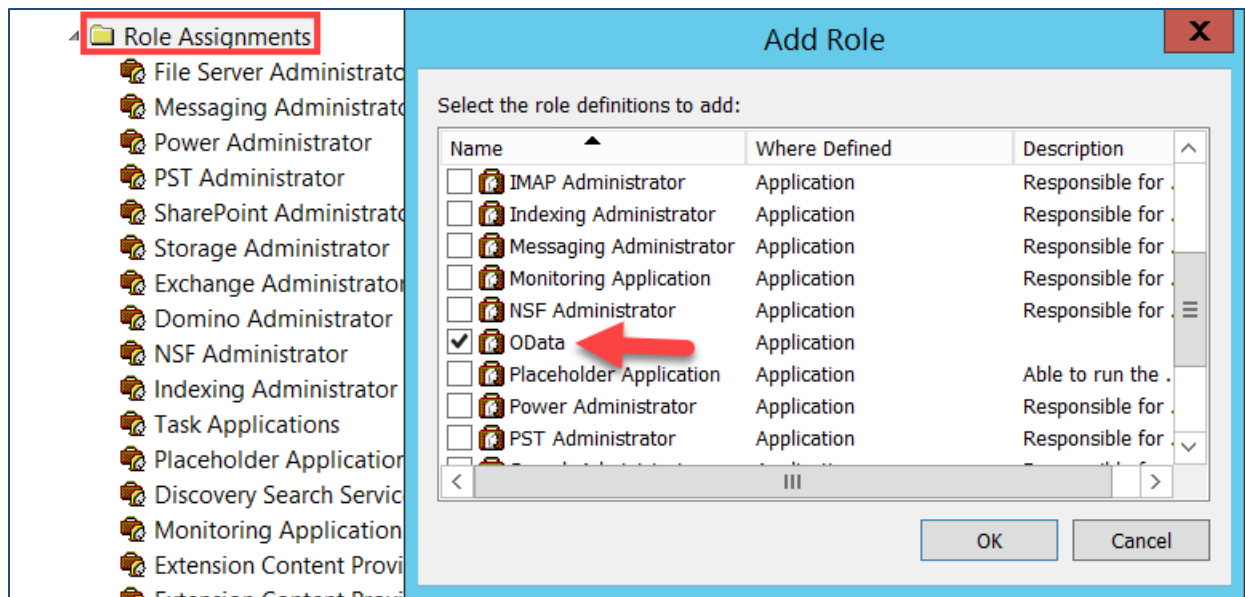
Role Assignments
File Server Administrato
Messaging Administrato
Power Administrator
PST Administrator
SharePoint Administrato
Storage Administrator
Exchange Administrator
Domino Administrator
NSF Administrator
Indexing Administrator
Task Applications
Placeholder Application
Discovery Search Servic
Monitoring Application
Extension Content Provi

Add Role

Select the role definitions to add:

| Name | Where Defined | Description |
|---|---|---|
| IMAP Administrator | Application | Responsible for . |
| Indexing Administrator | Application | Responsible for . |
| Messaging Administrator | Application | Responsible for . |
| Monitoring Application | Application | Responsible for . |
| NSF Administrator | Application | Responsible for . |
| ☑ OData | Application | |
| Placeholder Application | Application | Able to run the . |
| Power Administrator | Application | Responsible for . |
| PST Administrator | Application | Responsible for . |

OK
Cancel